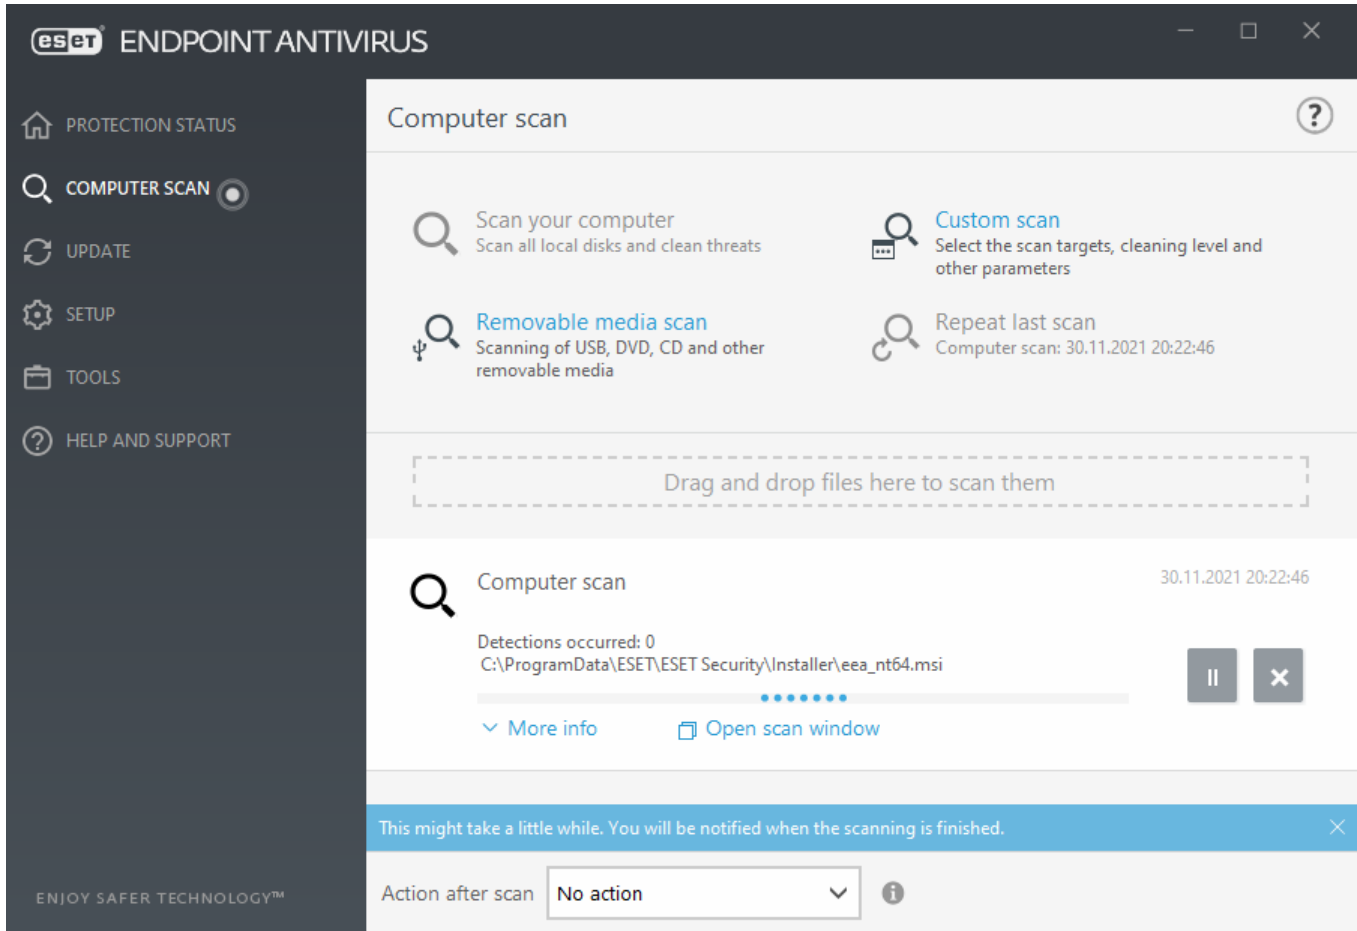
eset ENDPOINT ANTIVIRUS

PROTECTION STATUS
COMPUTER SCAN
UPDATE
SETUP
TOOLS
HELP AND SUPPORT

ENJOY SAFER TECHNOLOGY™

Computer scan

Scan your computer
Scan all local disks and clean threats

Custom scan
Select the scan targets, cleaning level and other parameters

Removable media scan
Scanning of USB, DVD, CD and other removable media

Repeat last scan
Computer scan: 30.11.2021 20:22:46

Drag and drop files here to scan them

Computer scan
30.11.2021 20:22:46

Detections occurred: 0
C:\ProgramData\ESET\ESET Security\Installer\eea_nt64.msi

More info
Open scan window

This might take a little while. You will be notified when the scanning is finished.

Action after scan
No action